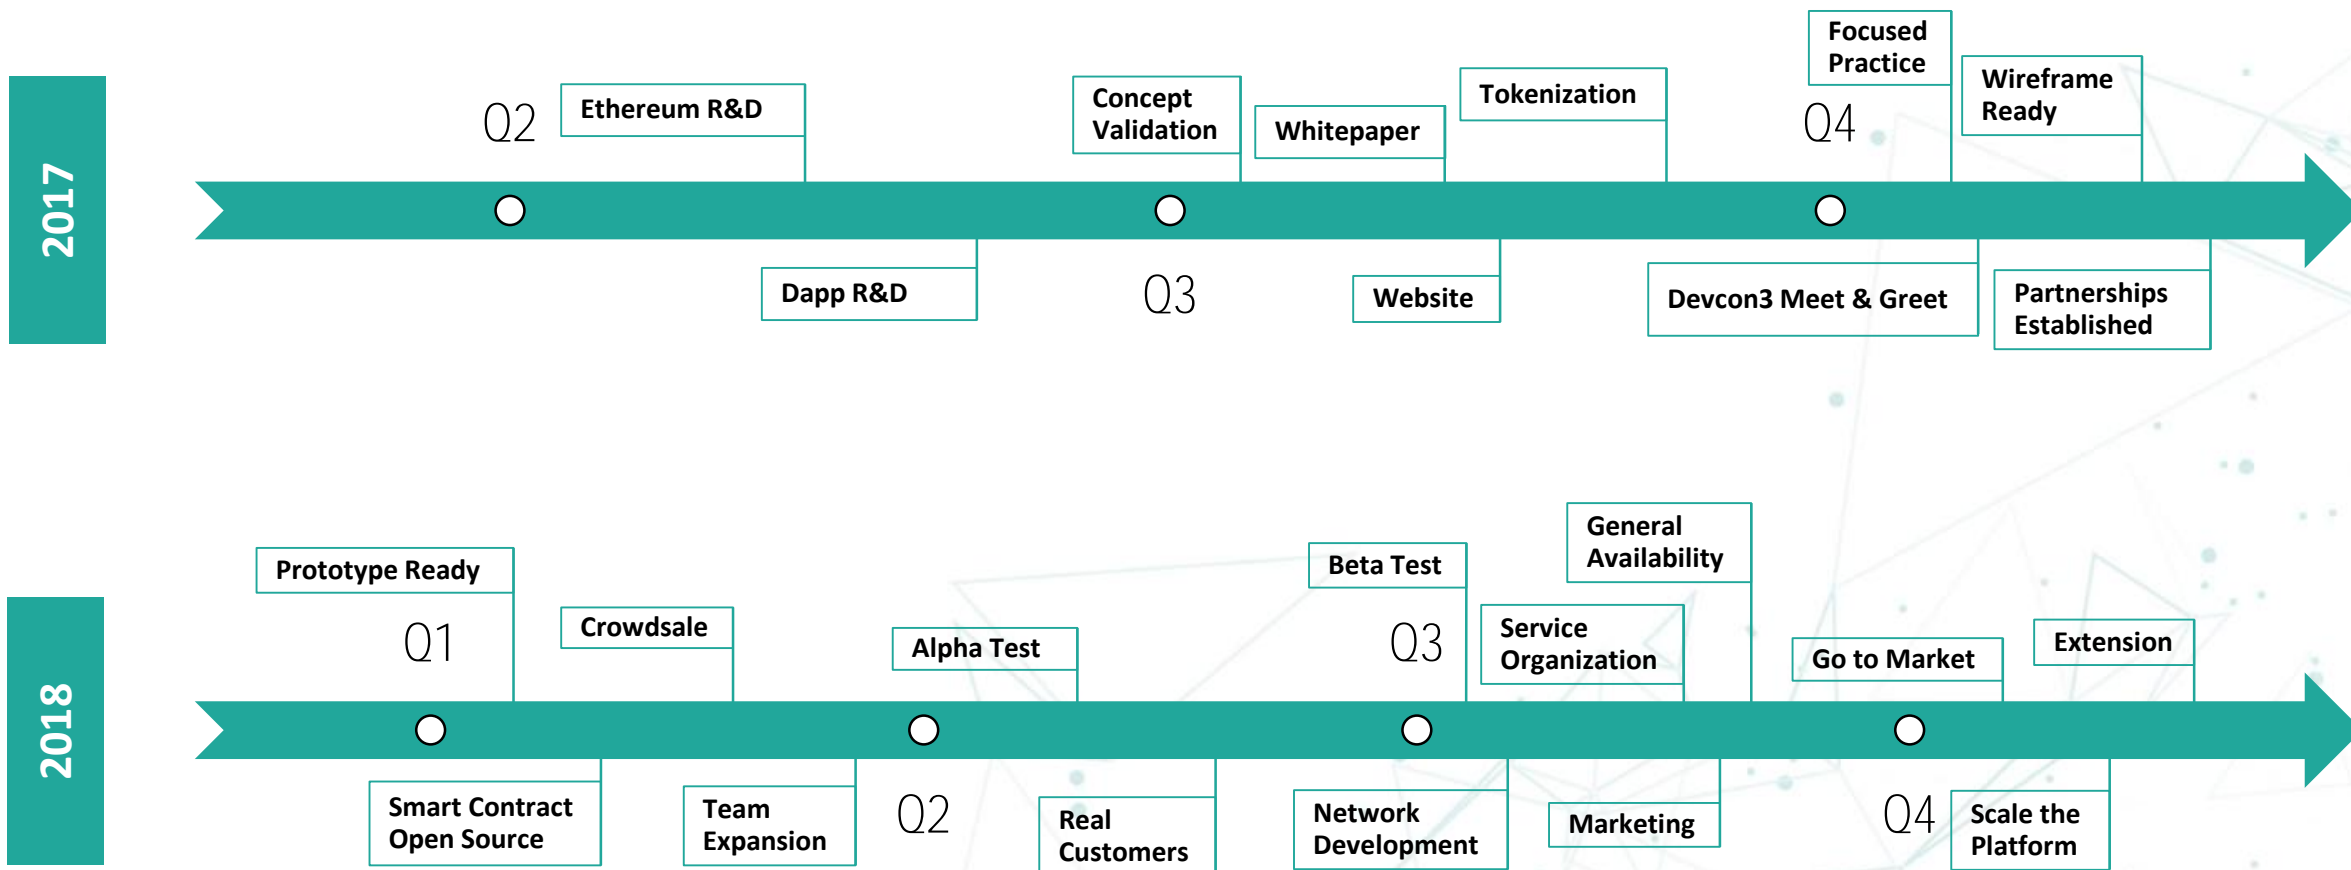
2017

Q2

Ethereum R&D

Dapp R&D

Concept Validation

Q3

Whitepaper

Website

Tokenization

Focused Practice

Q4

Wireframe Ready

Devcon3 Meet & Greet

Partnerships Established

2018

Prototype Ready

Q1

Smart Contract Open Source

Crowdsale

Team Expansion

Q2

Alpha Test

Real Customers

Beta Test

Q3

Network Development

General Availability

Service Organization

Marketing

Go to Market

Q4

Extension

Scale the Platform